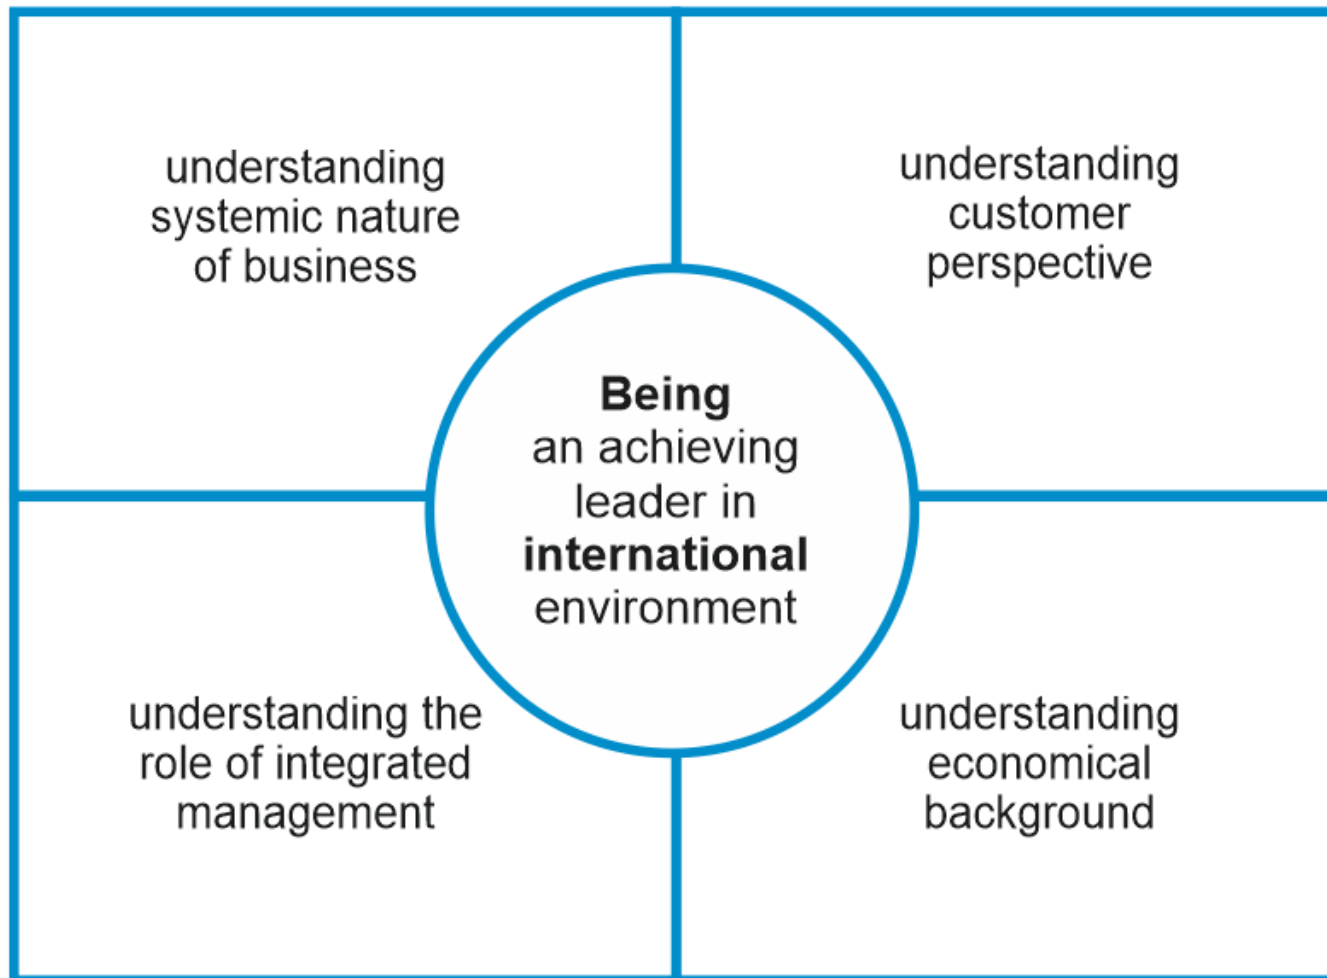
understanding systemic nature of business

understanding customer perspective

**Being** an achieving leader in **international** environment

understanding the role of integrated management

understanding economical background